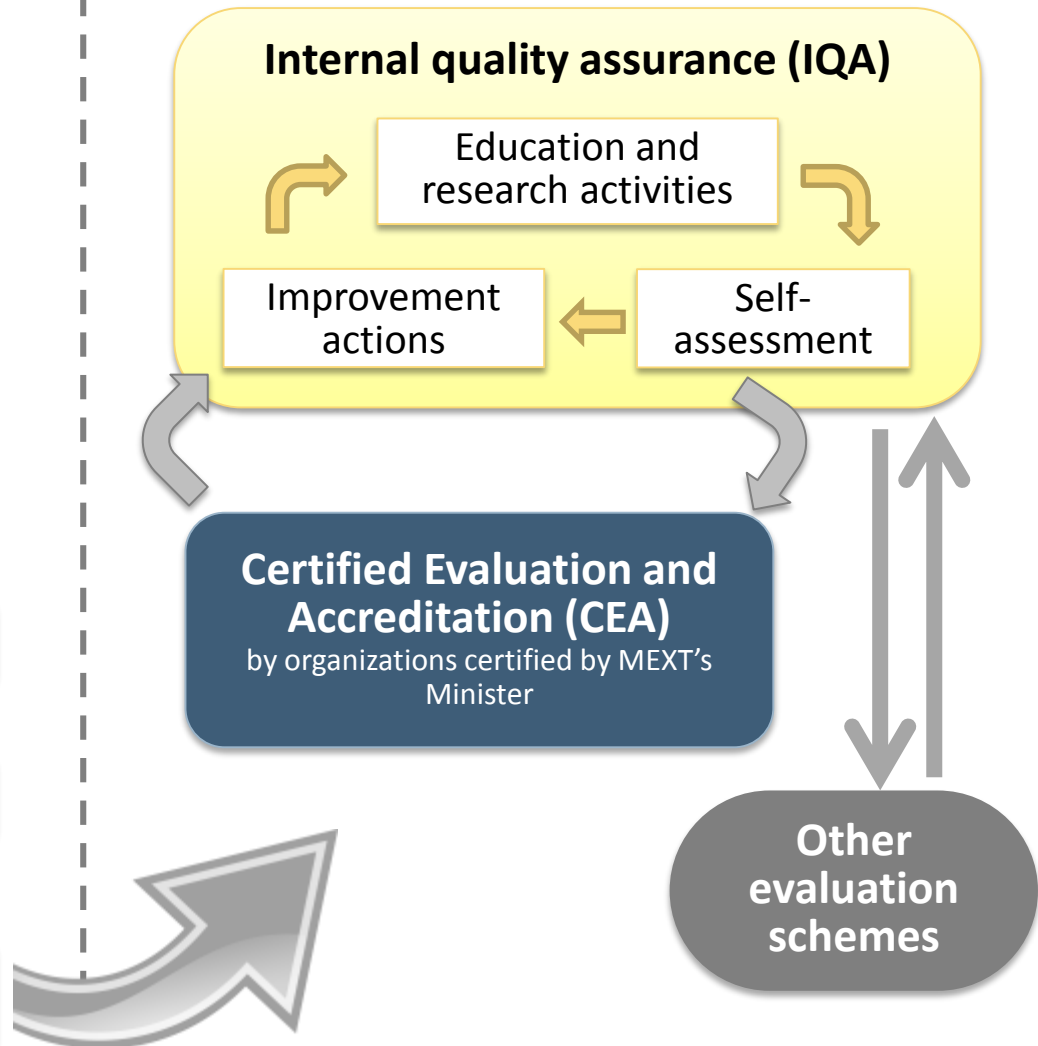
Internal quality assurance (IQA)

Education and research activities

Improvement actions

Self-assessment

Certified Evaluation and Accreditation (CEA)
by organizations certified by MEXT's Minister

Other evaluation schemes